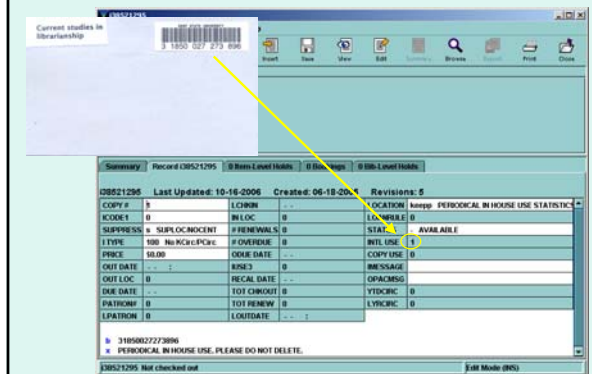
Current studies in librarianship

3 1850 027 273 896

i38521295

Insert Save View Edit Summary Browse Export Print Close

Summary Record i38521295 0 Item-Level Holds 0 Bookings 0 Bib-Level Holds

i38521295 Last Updated: 10-16-2006 Created: 06-18-2005 Revisions: 5

| | | | | | |
|---|---|---|---|---|---|
| COPY # | 1 | LCHKIN | - - | LOCATION | keepp PERIODICAL IN HOUSE USE STATISTICS |
| ICODE1 | 0 | IN LOC | 0 | LOANRULE | 0 |
| SUPPRESS | s SUPLOC/NOCENT | # RENEWALS | 0 | STATUS | - AVAILABLE |
| I TYPE | 100 No KCirc/PCirc | # OVERDUE | 0 | INTL USE | 1 |
| PRICE | $0.00 | ODUE DATE | - - | COPY USE | 0 |
| OUT DATE | - - : | ISSUE3 | 0 | IMESSAGE | |
| OUT LOC | 0 | RECAL DATE | - - | OPACMSG | |
| DUE DATE | - - | TOT CHKOUT | 0 | YTDCIRC | 0 |
| PATRON# | 0 | TOT RENEW | 0 | LYRCIRC | 0 |
| LPATRON | 0 | LOUTDATE | - - : | | |

b 31850027273896
x PERIODICAL IN HOUSE USE. PLEASE DO NOT DELETE.

i38521295 Not checked out
Edit Mode (INS)